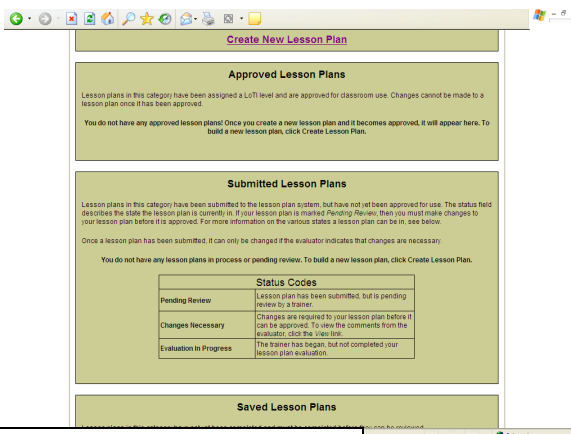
Create New Lesson Plan

Approved Lesson Plans

Lesson plans in this category have been assigned a LoTi level and are approved for classroom use. Changes cannot be made to a lesson plan once it has been approved.

You do not have any approved lesson plans! Once you create a new lesson plan and it becomes approved, it will appear here. To build a new lesson plan, click Create Lesson Plan.

Submitted Lesson Plans

Lesson plans in this category have been submitted to the lesson plan system, but have not yet been approved for use. The status field describes the state the lesson plan is currently in. If your lesson plan is marked *Pending Review*, then you must make changes to your lesson plan before it is approved. For more information on the various states a lesson plan can be in, see below.

Once a lesson plan has been submitted, it can only be changed if the evaluator indicates that changes are necessary.

You do not have any lesson plans in process or pending review. To build a new lesson plan, click Create Lesson Plan.

| Status Codes | |
|---|---|
| Pending Review | Lesson plan has been submitted, but is pending review by a trainer. |
| Changes Necessary | Changes are required to your lesson plan before it can be approved. To view the comments from the evaluator, click the *View* link. |
| Evaluation In Progress | The trainer has began, but not completed your lesson plan evaluation. |

Saved Lesson Plans

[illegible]